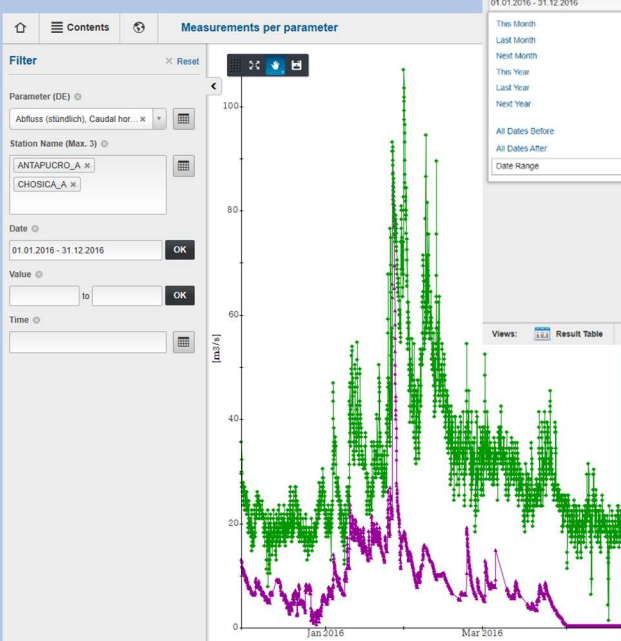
Contents

Measurements per parameter

Filter

Reset

Parameter (DE)

Abfluss (stündlich), Caudal hor...

Station Name (Max. 3)

ANTAPUCRO_A

CHOSICA_A

Date

01.01.2016 - 31.12.2016

OK

Value

to

OK

Time

01.01.2016 - 31.12.2016

This Month

Last Month

Next Month

This Year

Last Year

Next Year

All Dates Before

All Dates After

Date Range

Views:

Result Table

100

80

60

40

20

0

[m3/s]

Jan 2016

Mar 2016